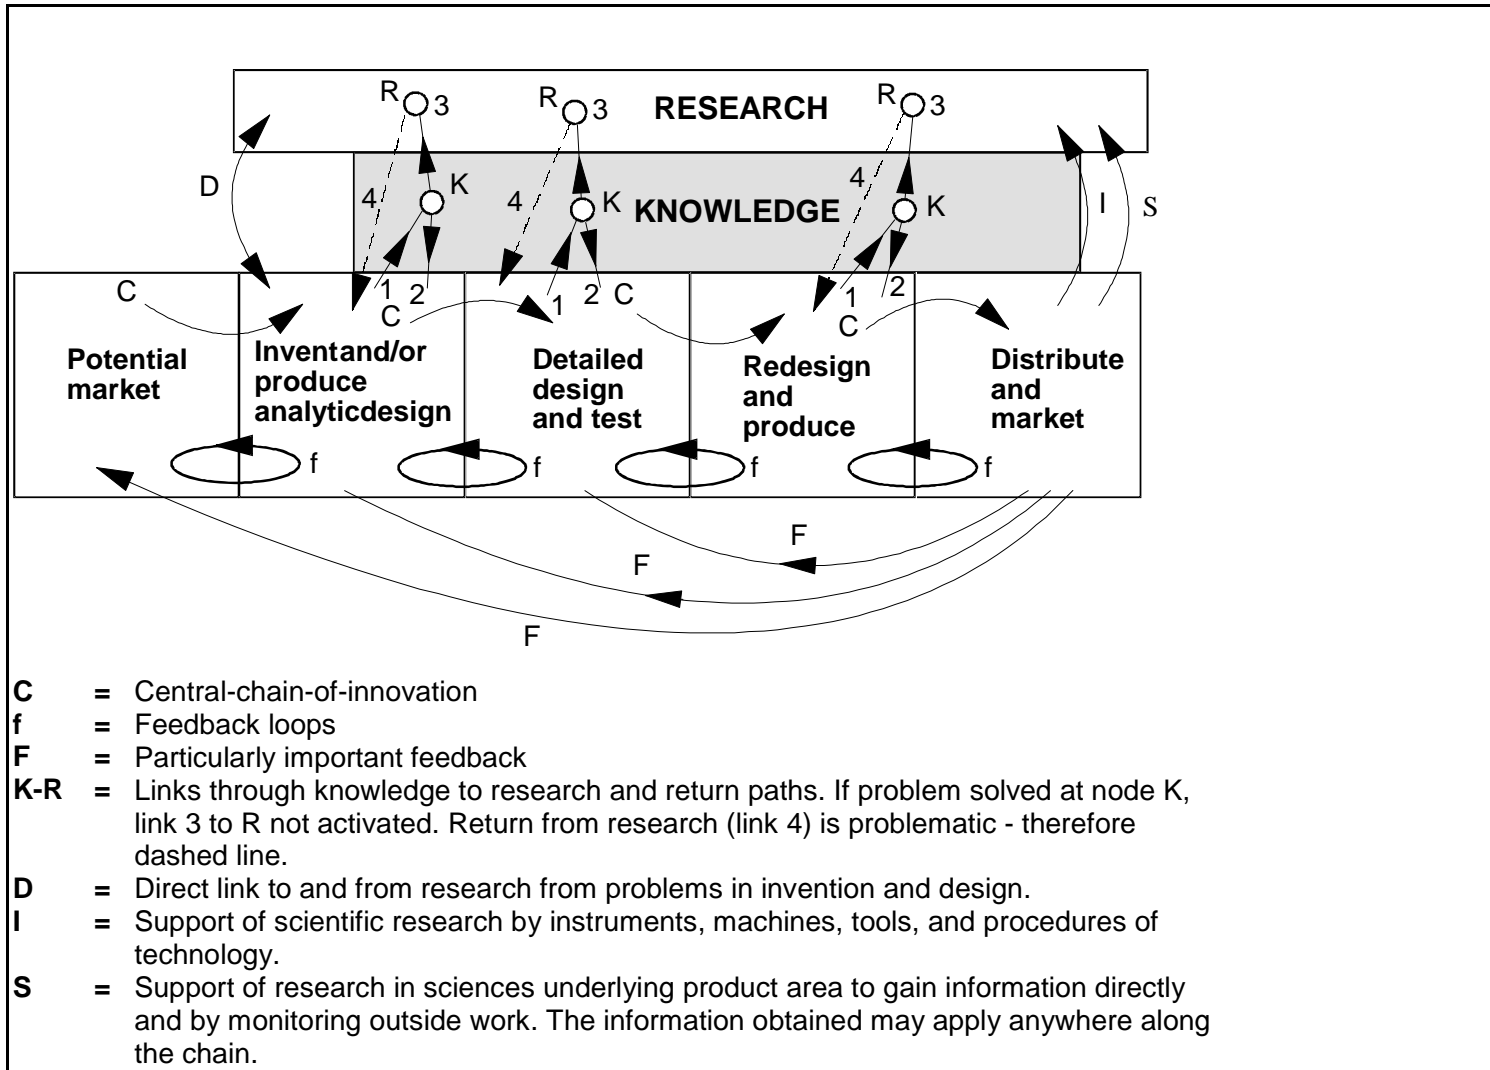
R 3 R 3 RESEARCH R 3

D

4 K 4 K KNOWLEDGE 4 K I S

C 1 2 1 2 C 1 2
C C

Potential market

Inventand/or produce analyticdesign

Detailed design and test

Redesign and produce

Distribute and market

f f f f

F
F
F

**C** = Central-chain-of-innovation
**f** = Feedback loops
**F** = Particularly important feedback
**K-R** = Links through knowledge to research and return paths. If problem solved at node K, link 3 to R not activated. Return from research (link 4) is problematic - therefore dashed line.
**D** = Direct link to and from research from problems in invention and design.
**I** = Support of scientific research by instruments, machines, tools, and procedures of technology.
**S** = Support of research in sciences underlying product area to gain information directly and by monitoring outside work. The information obtained may apply anywhere along the chain.